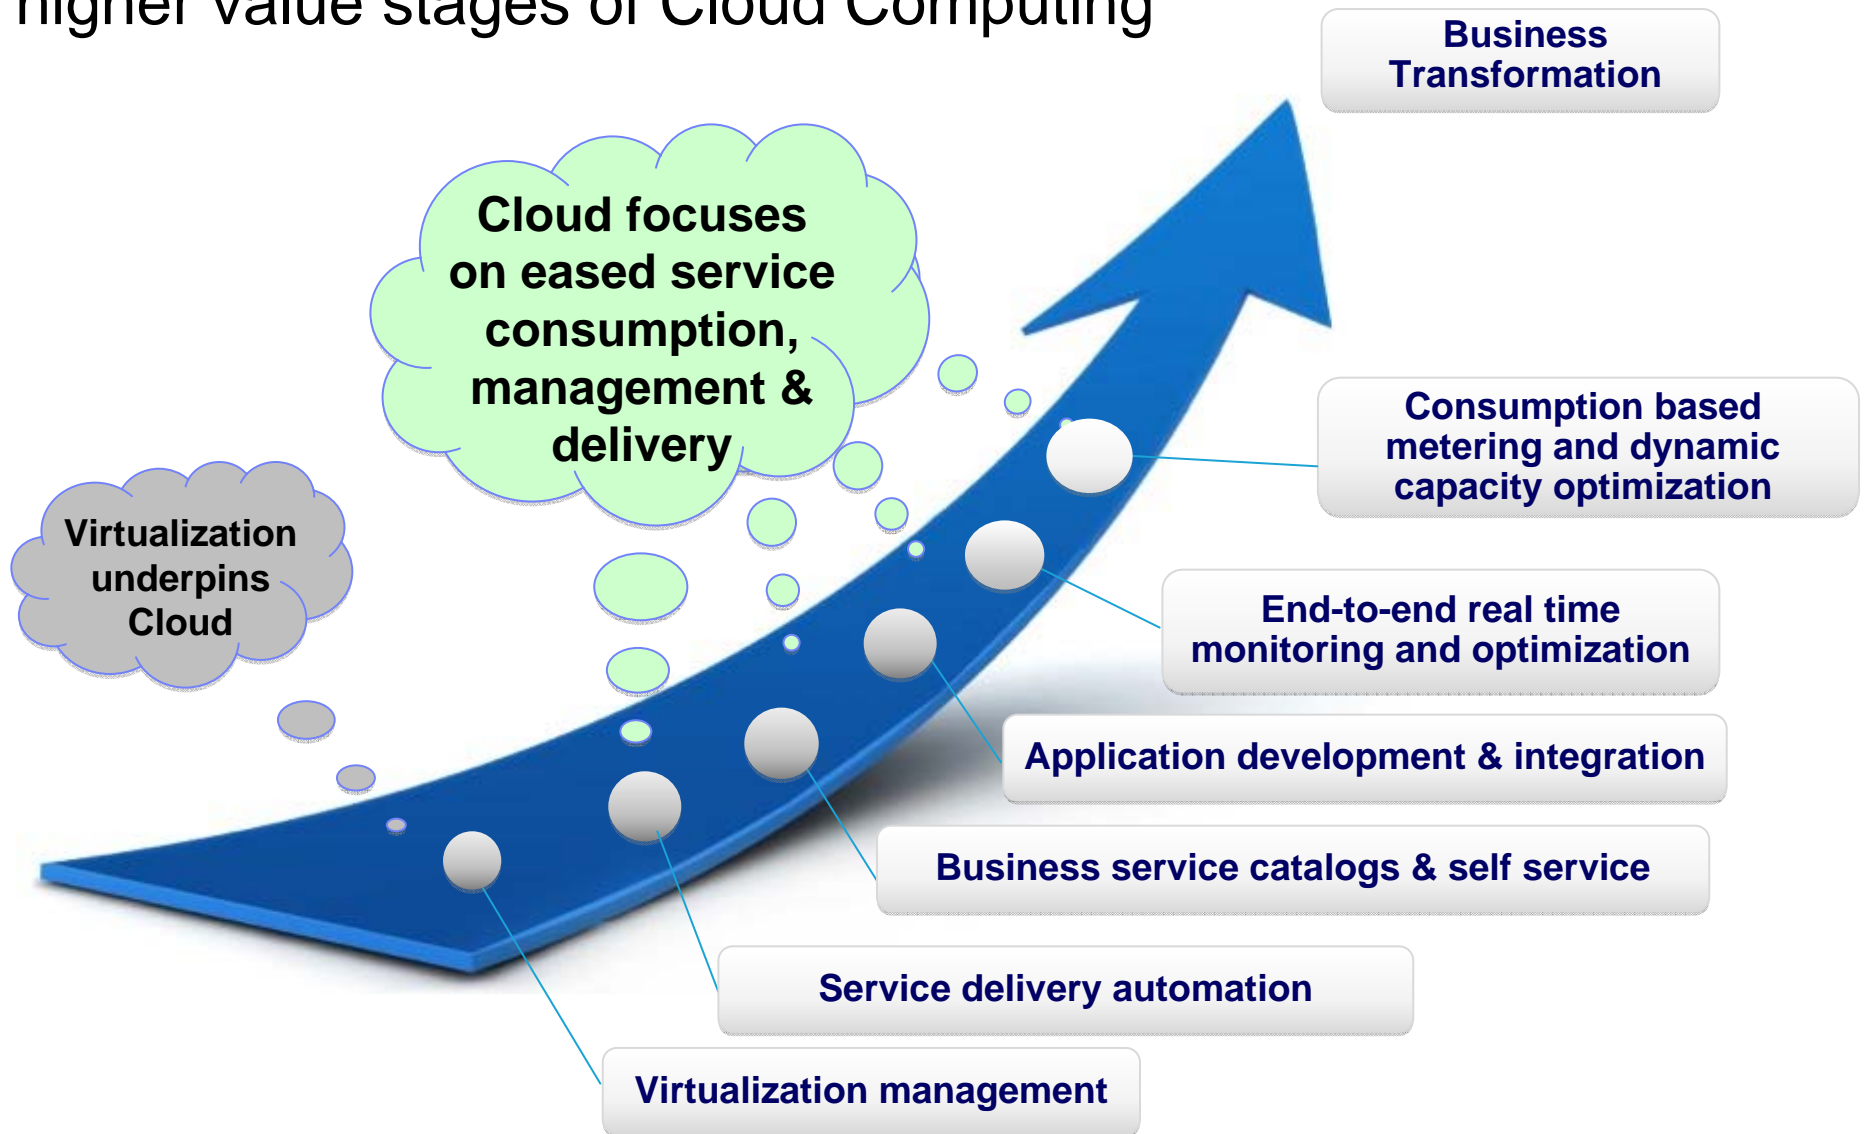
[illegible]igher value stages of Cloud Computing

Business Transformation

Cloud focuses on eased service consumption, management & delivery

Virtualization underpins Cloud

Consumption based metering and dynamic capacity optimization

End-to-end real time monitoring and optimization

Application development & integration

Business service catalogs & self service

Service delivery automation

Virtualization management